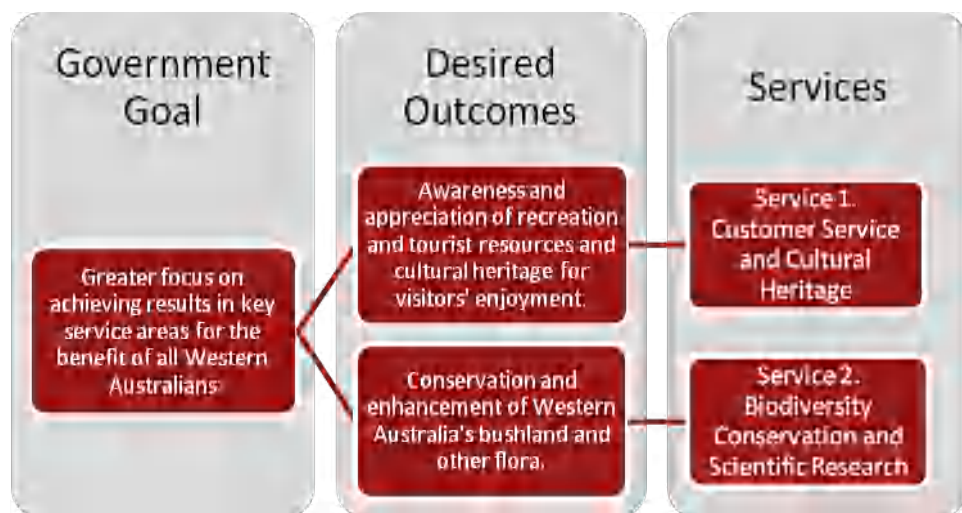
Government Goal

Desired Outcomes

Services

Greater focus on achieving results in key service areas for the benefit of all Western Australians

Awareness and appreciation of recreation and tourist resources and cultural heritage for visitors' enjoyment.

Conservation and enhancement of Western Australia's bushland and other flora.

Service 1. Customer Service and Cultural Heritage

Service 2. Biodiversity Conservation and Scientific Research